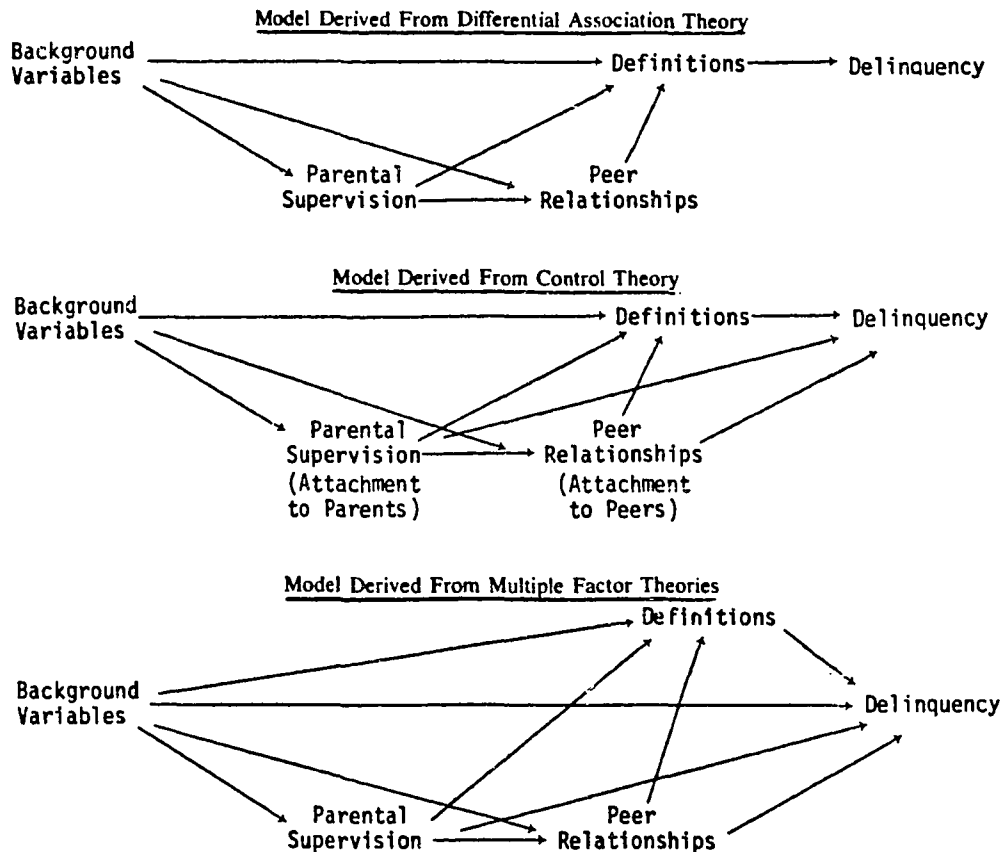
Model Derived From Differential Association Theory

Background Variables

Definitions

Delinquency

Parental Supervision

Peer Relationships

Model Derived From Control Theory

Background Variables

Definitions

Delinquency

Parental Supervision (Attachment to Parents)

Peer Relationships (Attachment to Peers)

Model Derived From Multiple Factor Theories

Definitions

Background Variables

Delinquency

Parental Supervision

Peer Relationships